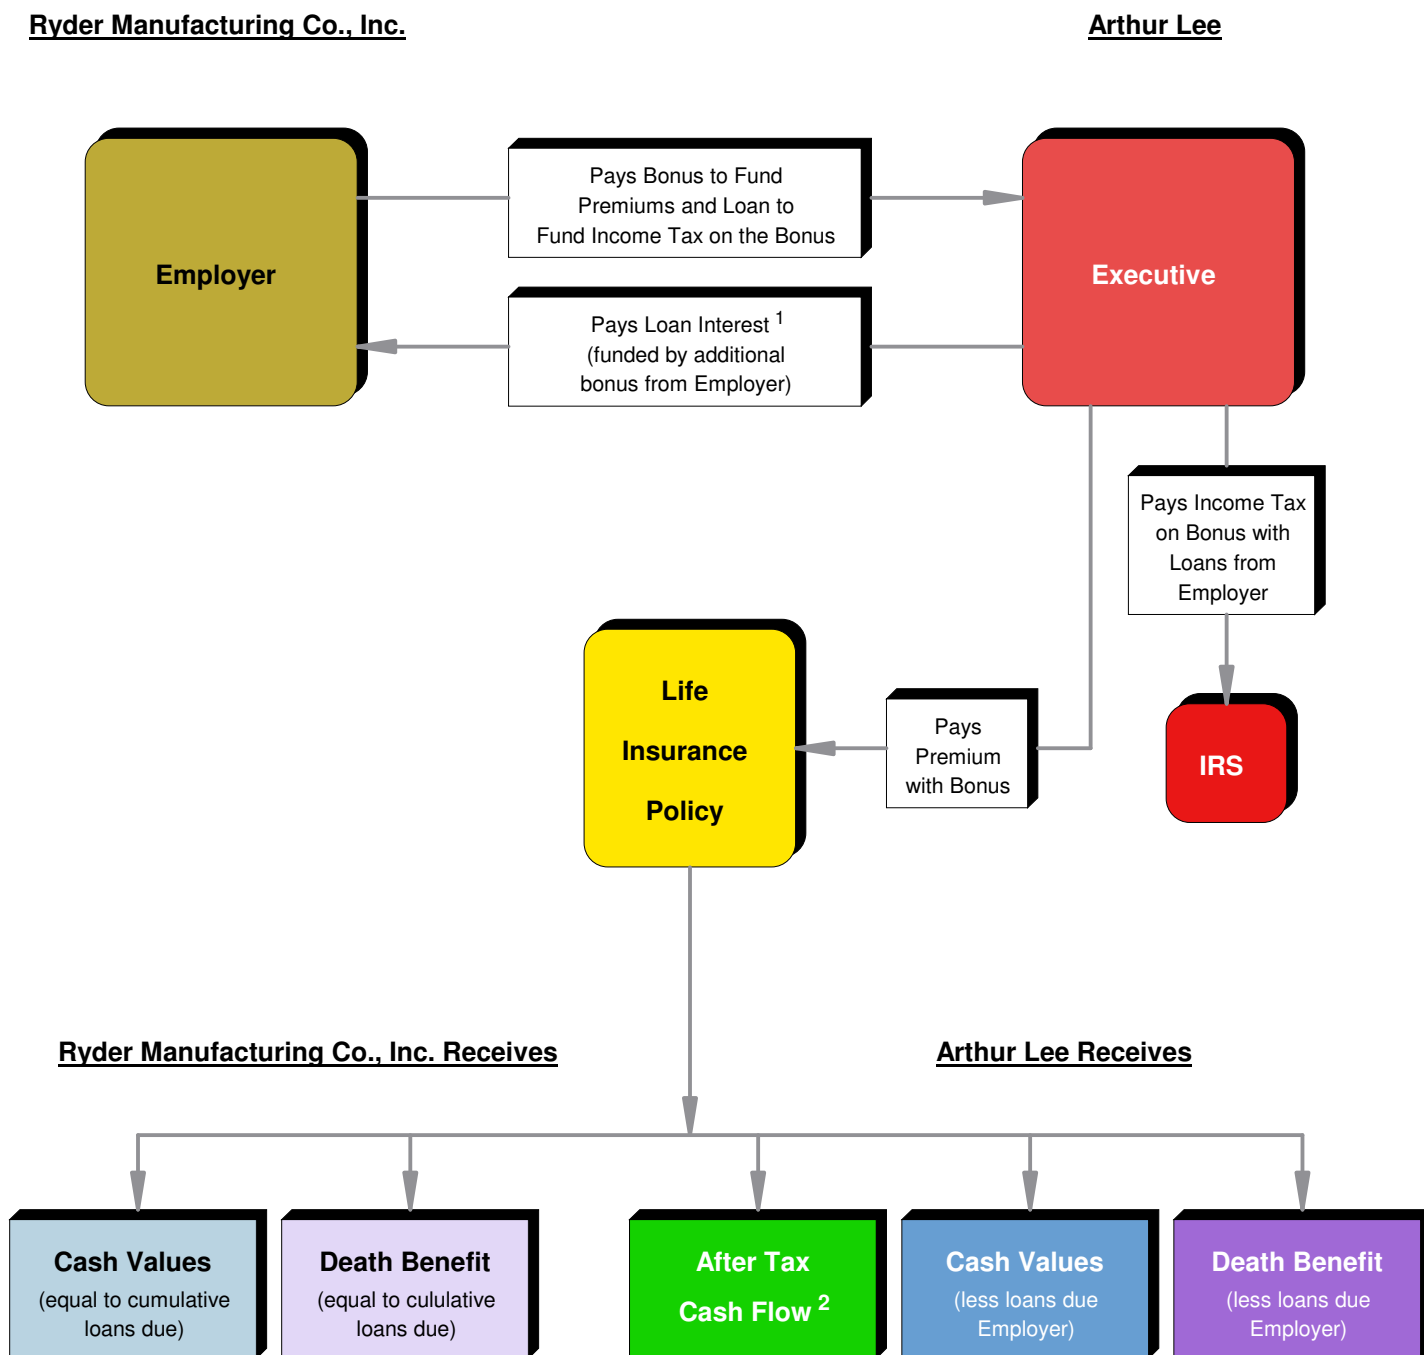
Ryder Manufacturing Co., Inc.

Arthur Lee

Employer

Pays Bonus to Fund Premiums and Loan to Fund Income Tax on the Bonus

Executive

Pays Loan Interest $^1$ (funded by additional bonus from Employer)

Pays Income Tax on Bonus with Loans from Employer

IRS

Life Insurance Policy

Pays Premium with Bonus

Ryder Manufacturing Co., Inc. Receives

Arthur Lee Receives

Cash Values (equal to cumulative loans due)

Death Benefit (equal to culultive loans due)

After Tax Cash Flow $^2$

Cash Values (less loans due Employer)

Death Benefit (less loans due Employer)